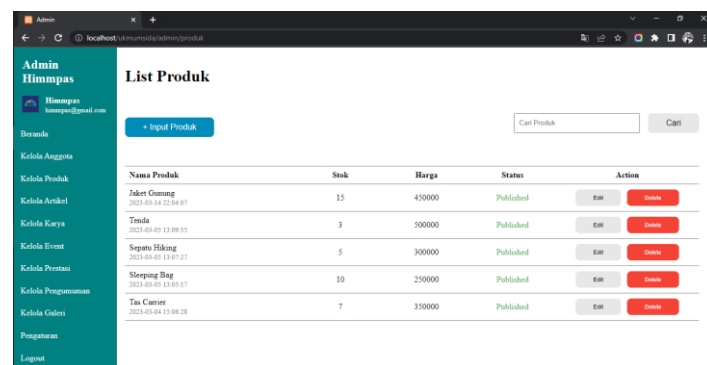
Admin

localhost/ukmumsida/admin/produk

Admin Himmpas

Himmpas
himmpas@gmail.com

Beranda
Kelola Anggota
Kelola Produk
Kelola Artikel
Kelola Karya
Kelola Event
Kelola Prestasi
Kelola Pengumuman
Kelola Galeri
Pengaturan
Logout

List Produk

+ Input Produk

Cari Produk

Cari

| Nama Produk | Stok | Harga | Status | Action |
|---|---|---|---|---|
| Jaket Gunung 2023-03-14 22:04:07 | 15 | 450000 | Published | Edit Delete |
| Tenda 2023-03-05 13:09:55 | 3 | 500000 | Published | Edit Delete |
| Sepatu Hiking 2023-03-05 13:07:27 | 5 | 300000 | Published | Edit Delete |
| Sleeping Bag 2023-03-05 13:05:17 | 10 | 250000 | Published | Edit Delete |
| Tas Carrier 2023-03-04 15:06:28 | 7 | 350000 | Published | Edit Delete |